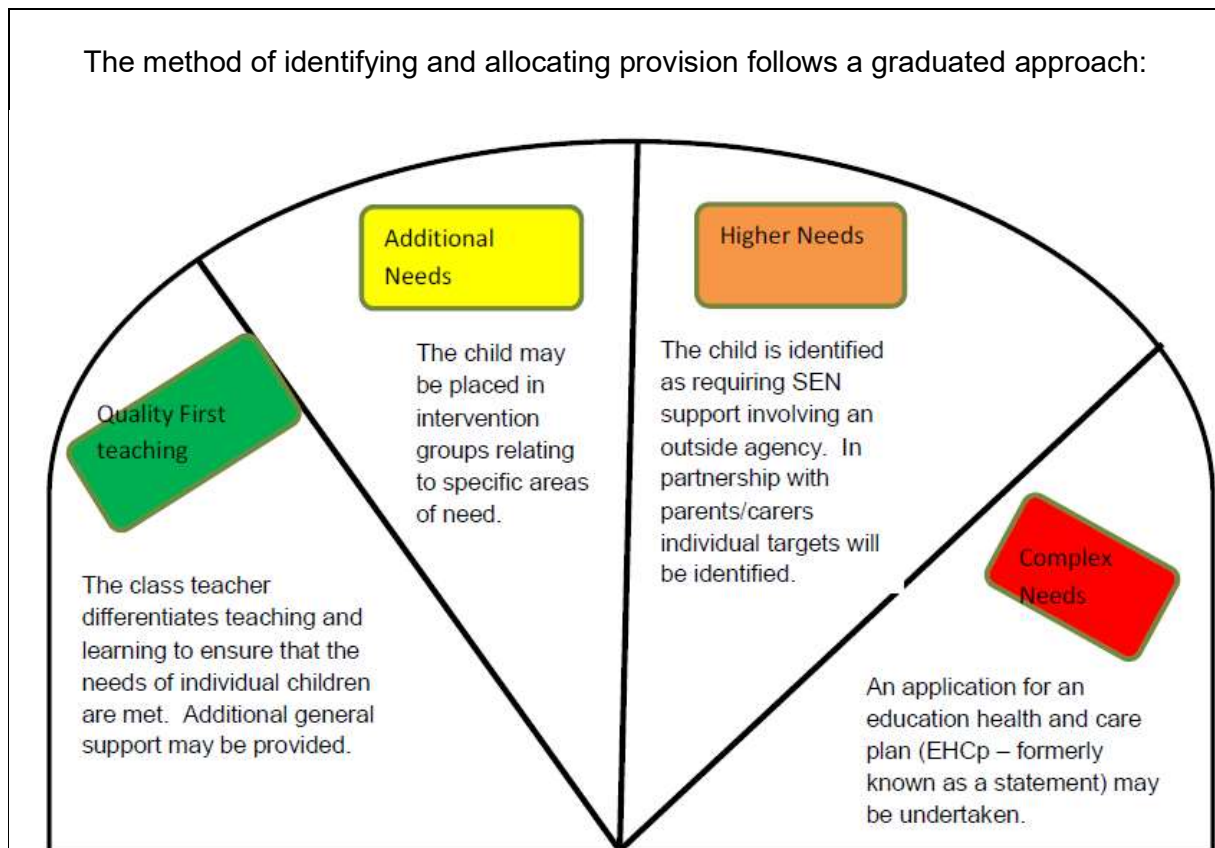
The method of identifying and allocating provision follows a graduated approach:

Quality First teaching

The class teacher differentiates teaching and learning to ensure that the needs of individual children are met. Additional general support may be provided.

Additional Needs

The child may be placed in intervention groups relating to specific areas of need.

Higher Needs

The child is identified as requiring SEN support involving an outside agency. In partnership with parents/carers individual targets will be identified.

Complex Needs

An application for an education health and care plan (EHCp – formerly known as a statement) may be undertaken.